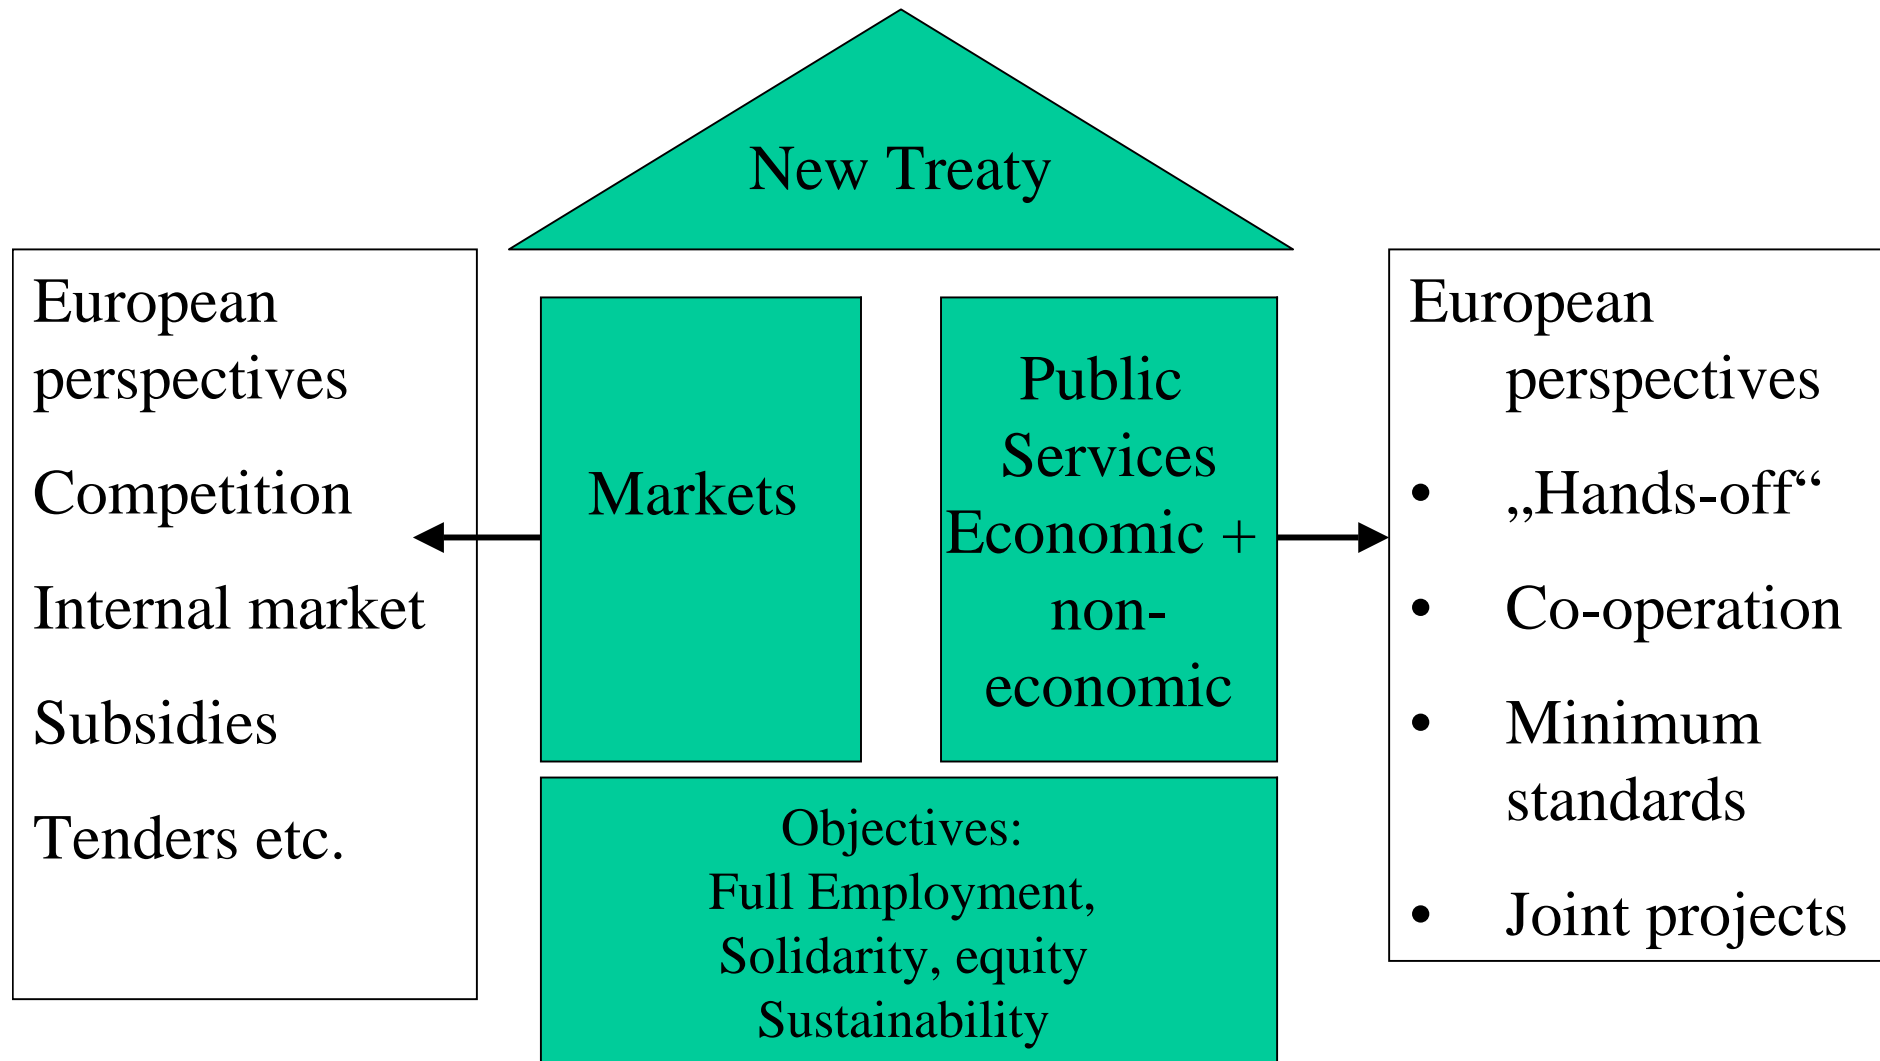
New Treaty

European perspectives

Competition

Internal market

Subsidies

Tenders etc.

Markets

Public Services Economic + non-economic

European perspectives

- „Hands-off“
- Co-operation
- Minimum standards
- Joint projects

Objectives:
Full Employment,
Solidarity, equity
Sustainability